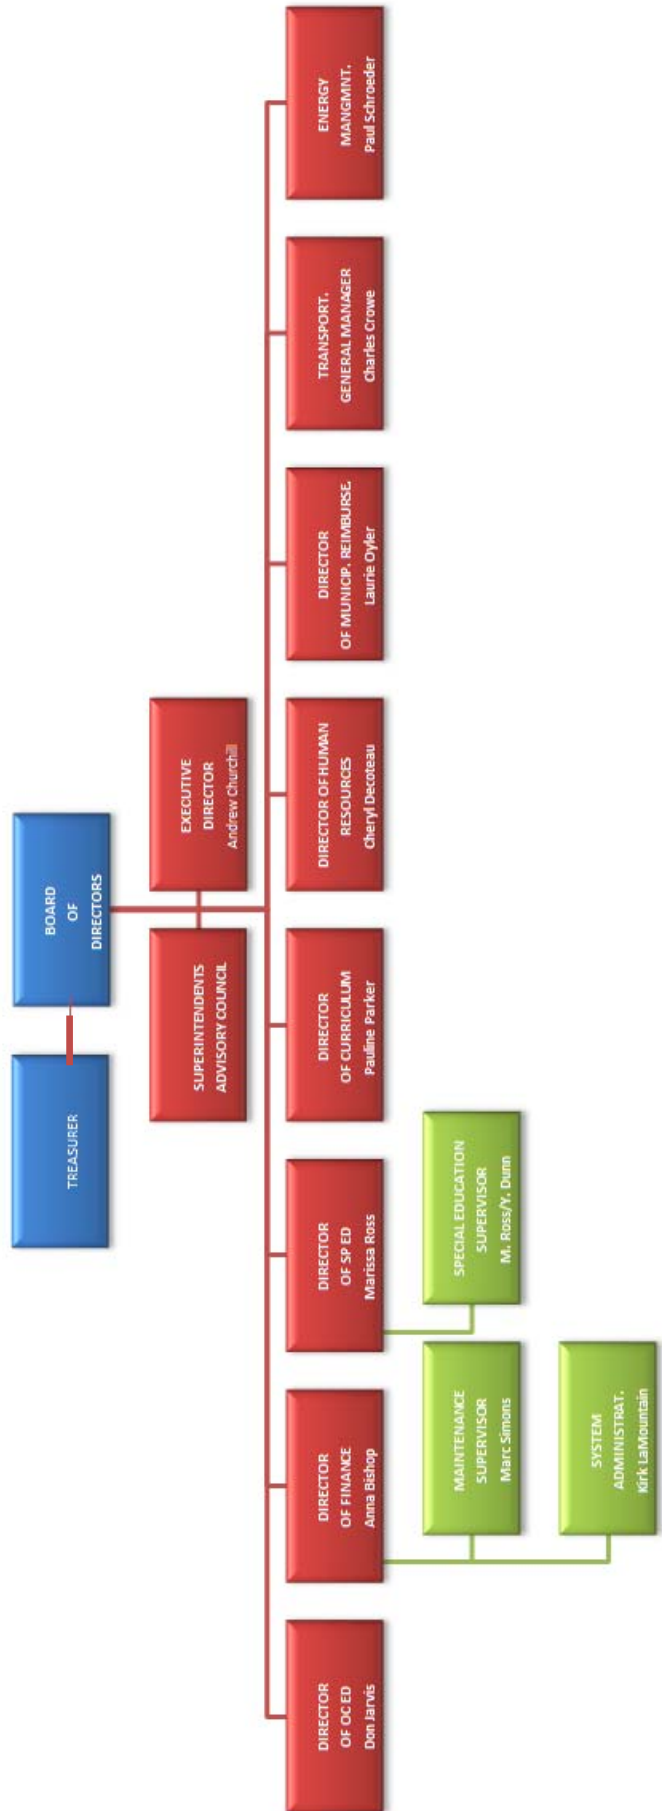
TREASURER

BOARD
OF
DIRECTORS

SUPERINTENDENTS ADVISORY COUNCIL

EXECUTIVE DIRECTOR
Andrew Churchill

DIRECTOR OF OC ED
Don Jarvis

DIRECTOR OF FINANCE
Anna Bishop

DIRECTOR OF SP ED
Marissa Ross

DIRECTOR OF CURRICULUM
Pauline Parker

DIRECTOR OF HUMAN RESOURCES
Cheryl Decoteau

DIRECTOR OF MUNICIP. REIMBURSE.
Laurie Oyler

TRANSPORT. GENERAL MANAGER
Charles Crowe

ENERGY MANGMNT.
Paul Schroeder

MAINTENANCE SUPERVISOR
Marc Simons

SYSTEM ADMINISTRAT.
Kirk LaMountain

SPECIAL EDUCATION SUPERVISOR
M. Ross/Y. Dunn